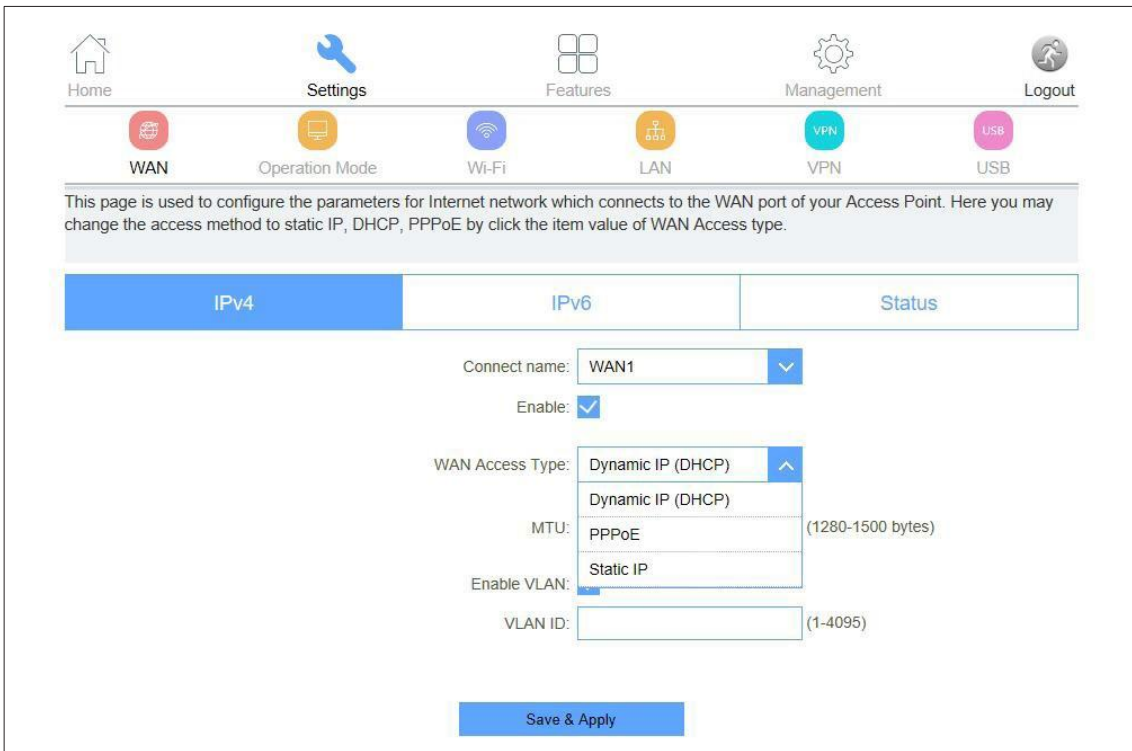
Home Settings Features Management Logout

WAN Operation Mode Wi-Fi LAN VPN USB

VPN USB

This page is used to configure the parameters for Internet network which connects to the WAN port of your Access Point. Here you may change the access method to static IP, DHCP, PPPoE by click the item value of WAN Access type.

IPv4 IPv6 Status

Connect name: WAN1

Enable:

WAN Access Type: Dynamic IP (DHCP)

Dynamic IP (DHCP)

MTU: PPPoE (1280-1500 bytes)

Static IP

Enable VLAN:

VLAN ID: (1-4095)

Save & Apply